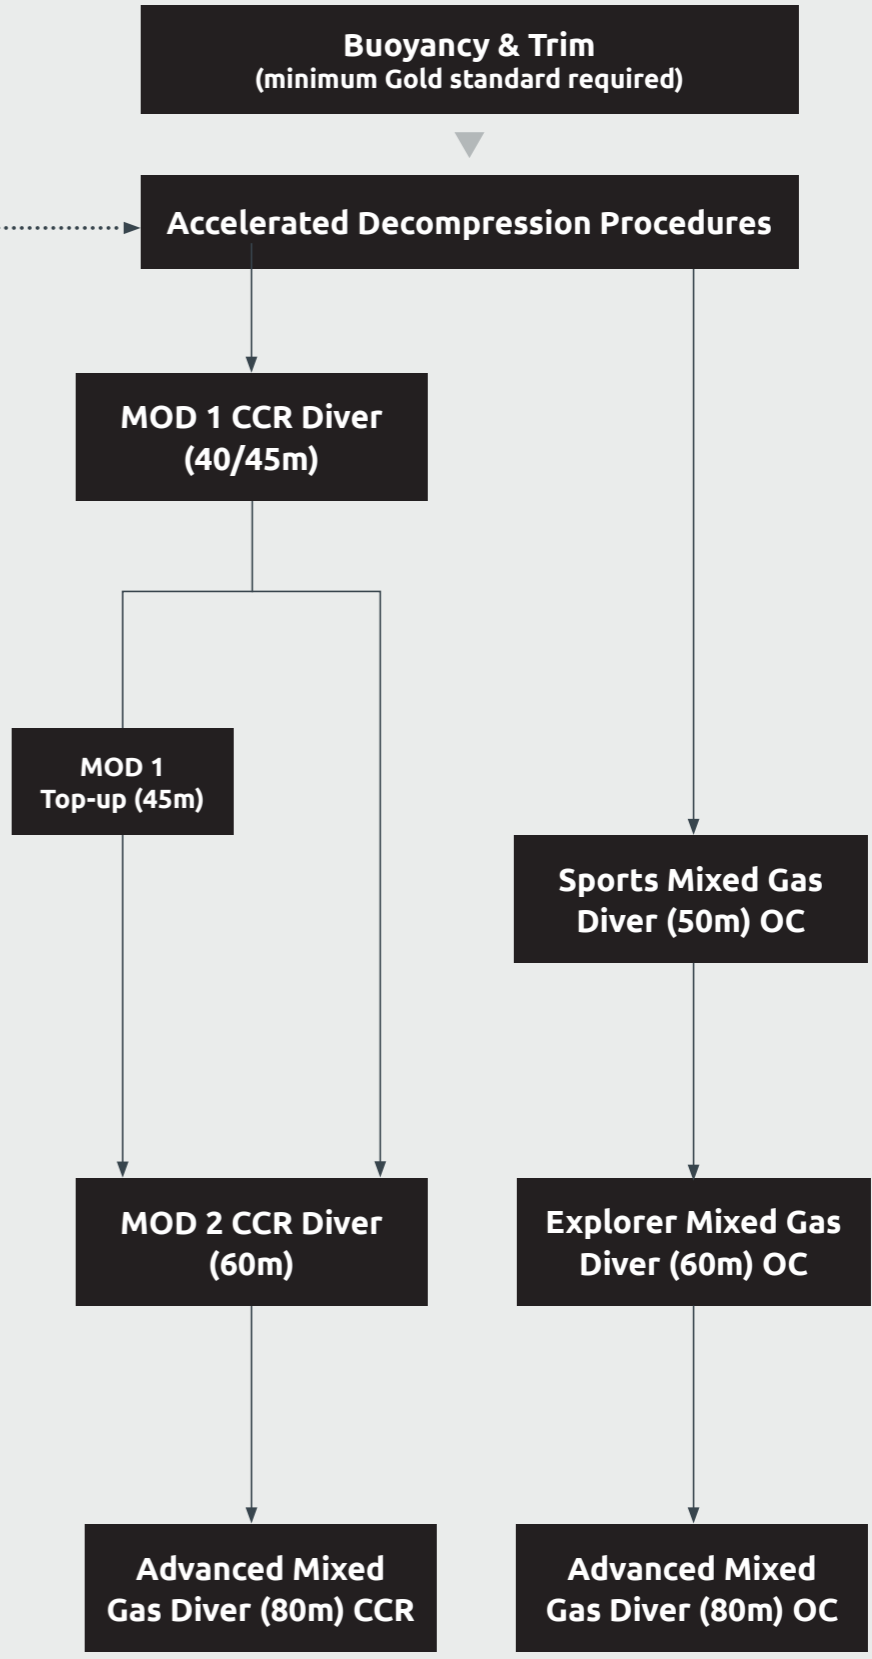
Buoyancy & Trim
(minimum Gold standard required)

Accelerated Decompression Procedures

MOD 1 CCR Diver
(40/45m)

MOD 1
Top-up (45m)

Sports Mixed Gas
Diver (50m) OC

MOD 2 CCR Diver
(60m)

Explorer Mixed Gas
Diver (60m) OC

Advanced Mixed
Gas Diver (80m) CCR

Advanced Mixed
Gas Diver (80m) OC